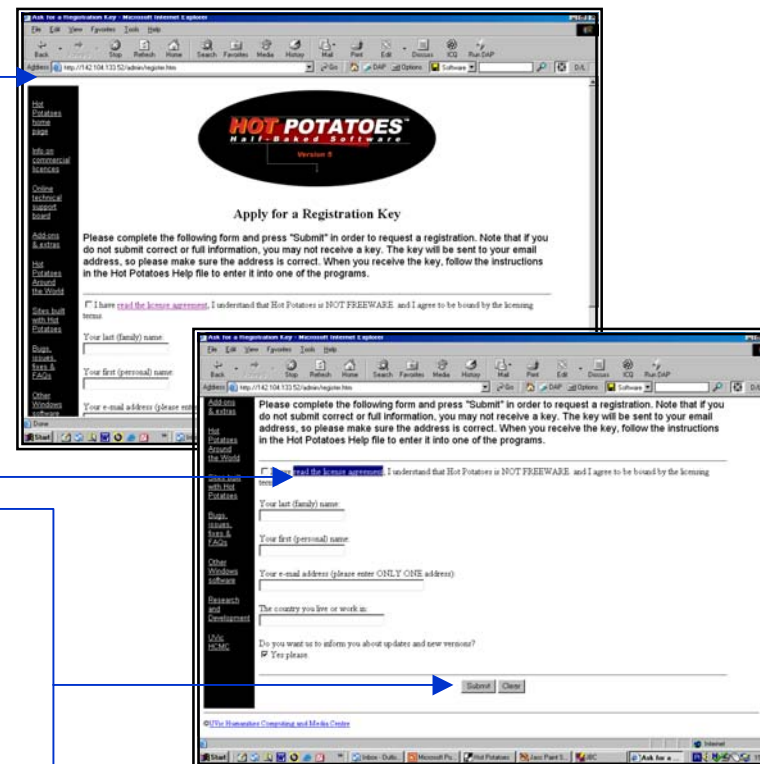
Ask for a Registration Key - Microsoft Internet Explorer

File Edit View Favorites Tools Help

Back Forward Stop Refresh Home Search Favorites Media History Mail Print Edit Discuss ICQ Run DAP

Address http://142.104.133.52/admin/register.htm Go DAP Options Software D/L

Hot Potatoes home page

Info on commercial licences

Online technical support board

Add-ons & extras

Hot Potatoes Around the World

Sites built with Hot Potatoes

Bugs, issues, fixes & FAQs

Other Windows software

HOT POTATOES
Half-Baked Software
Version 5

Apply for a Registration Key

Please complete the following form and press "Submit" in order to request a registration. Note that if you do not submit correct or full information, you may not receive a key. The key will be sent to your email address, so please make sure the address is correct. When you receive the key, follow the instructions in the Hot Potatoes Help file to enter it into one of the programs.

I have read the license agreement, I understand that Hot Potatoes is NOT FREEWARE and I agree to be bound by the licensing terms.

Your last (family) name:

Your first (personal) name:

Your e-mail address (please ent

Done

Start

Ask for a Registration Key - Microsoft Internet Explorer

File Edit View Favorites Tools Help

Back Forward Stop Refresh Home Search Favorites Media History Mail Print Edit Discuss ICQ Run DAP

Address http://142.104.133.52/admin/register.htm Go DAP Options Software D/L

Add-ons & extras

Hot Potatoes Around the World

Sites built with Hot Potatoes

Bugs, issues, fixes & FAQs

Other Windows software

Research and Development

UVic HCMC

Please complete the following form and press "Submit" in order to request a registration. Note that if you do not submit correct or full information, you may not receive a key. The key will be sent to your email address, so please make sure the address is correct. When you receive the key, follow the instructions in the Hot Potatoes Help file to enter it into one of the programs.

I have read the license agreement, I understand that Hot Potatoes is NOT FREEWARE and I agree to be bound by the licensing terms.

Your last (family) name:

Your first (personal) name:

Your e-mail address (please enter ONLY ONE address):

The country you live or work in:

Do you want us to inform you about updates and new versions?
Yes please.

Submit Clear

©UVic Humanities Computing and Media Centre

Internet

Start Inbox - Outlo... Microsoft Po... Hot Potatoes Jasc Paint S... IBC Ask for a...